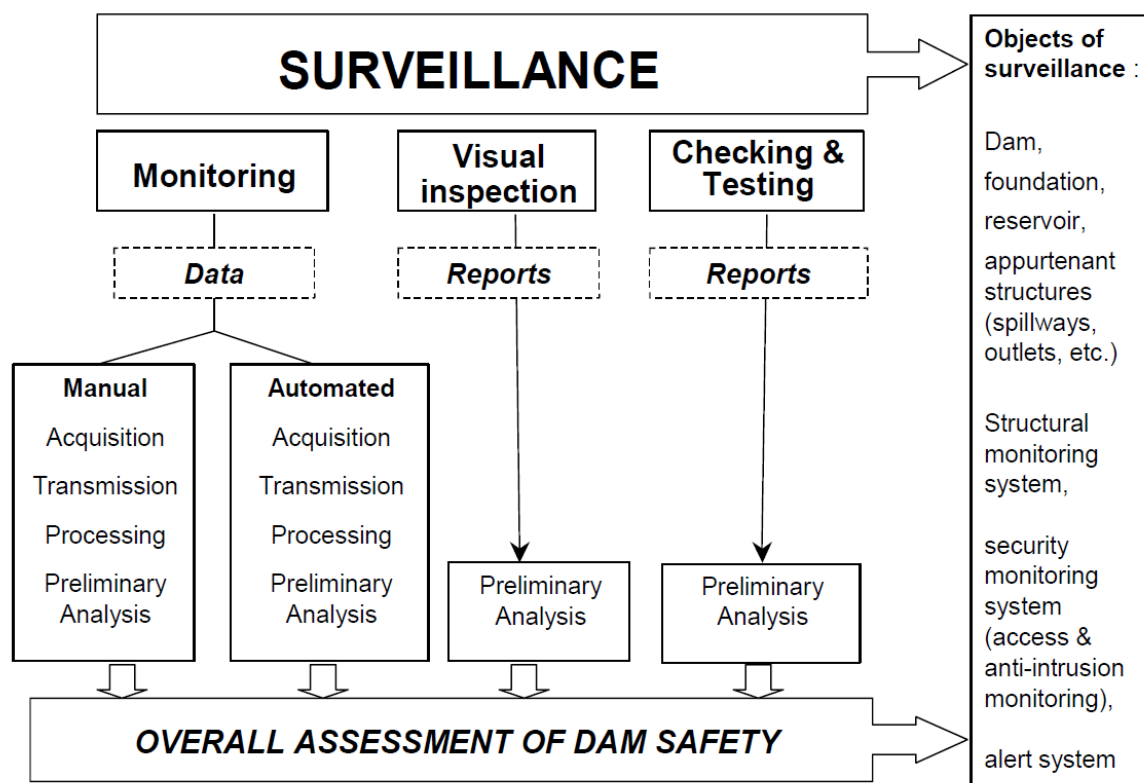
SURVEILLANCE

Monitoring

Visual inspection

Checking & Testing

Data

Reports

Reports

Manual
Acquisition
Transmission
Processing
Preliminary Analysis

Automated
Acquisition
Transmission
Processing
Preliminary Analysis

Preliminary Analysis

Preliminary Analysis

OVERALL ASSESSMENT OF DAM SAFETY

Objects of surveillance :

Dam,
foundation,
reservoir,
appurtenant structures (spillways, outlets, etc.)

Structural monitoring system,

security monitoring system (access & anti-intrusion monitoring),

alert system